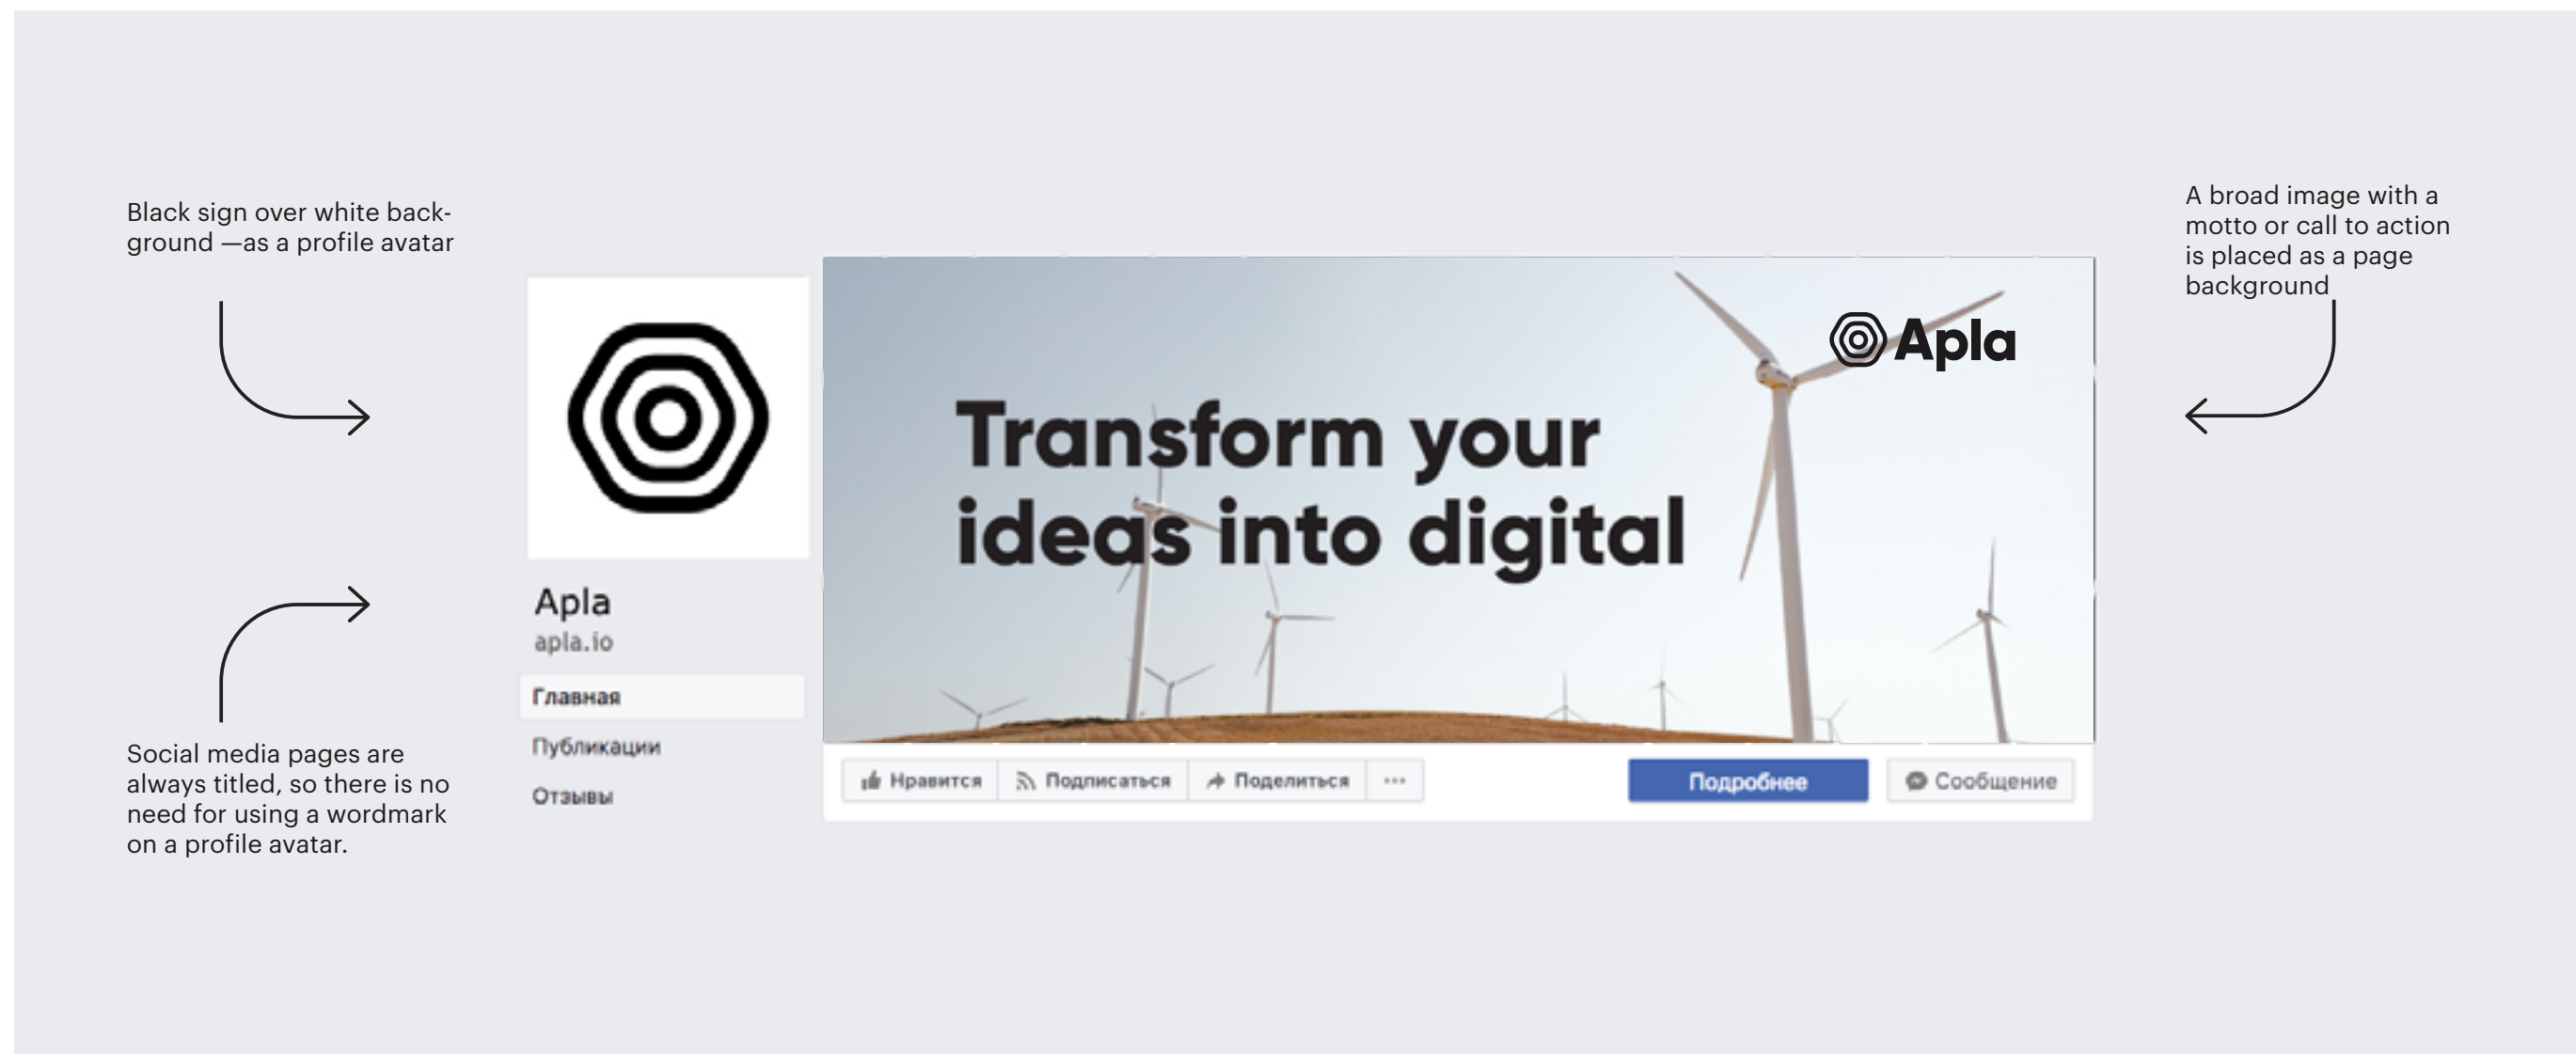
Black sign over white background —as a profile avatar

Social media pages are always titled, so there is no need for using a wordmark on a profile avatar.

Apla
apla.io

Главная
Публикации
Отзывы

Apla

Transform your ideas into digital

Нравится
Подписаться
Поделиться
···
Подробнее
Сообщение

A broad image with a motto or call to action is placed as a page background